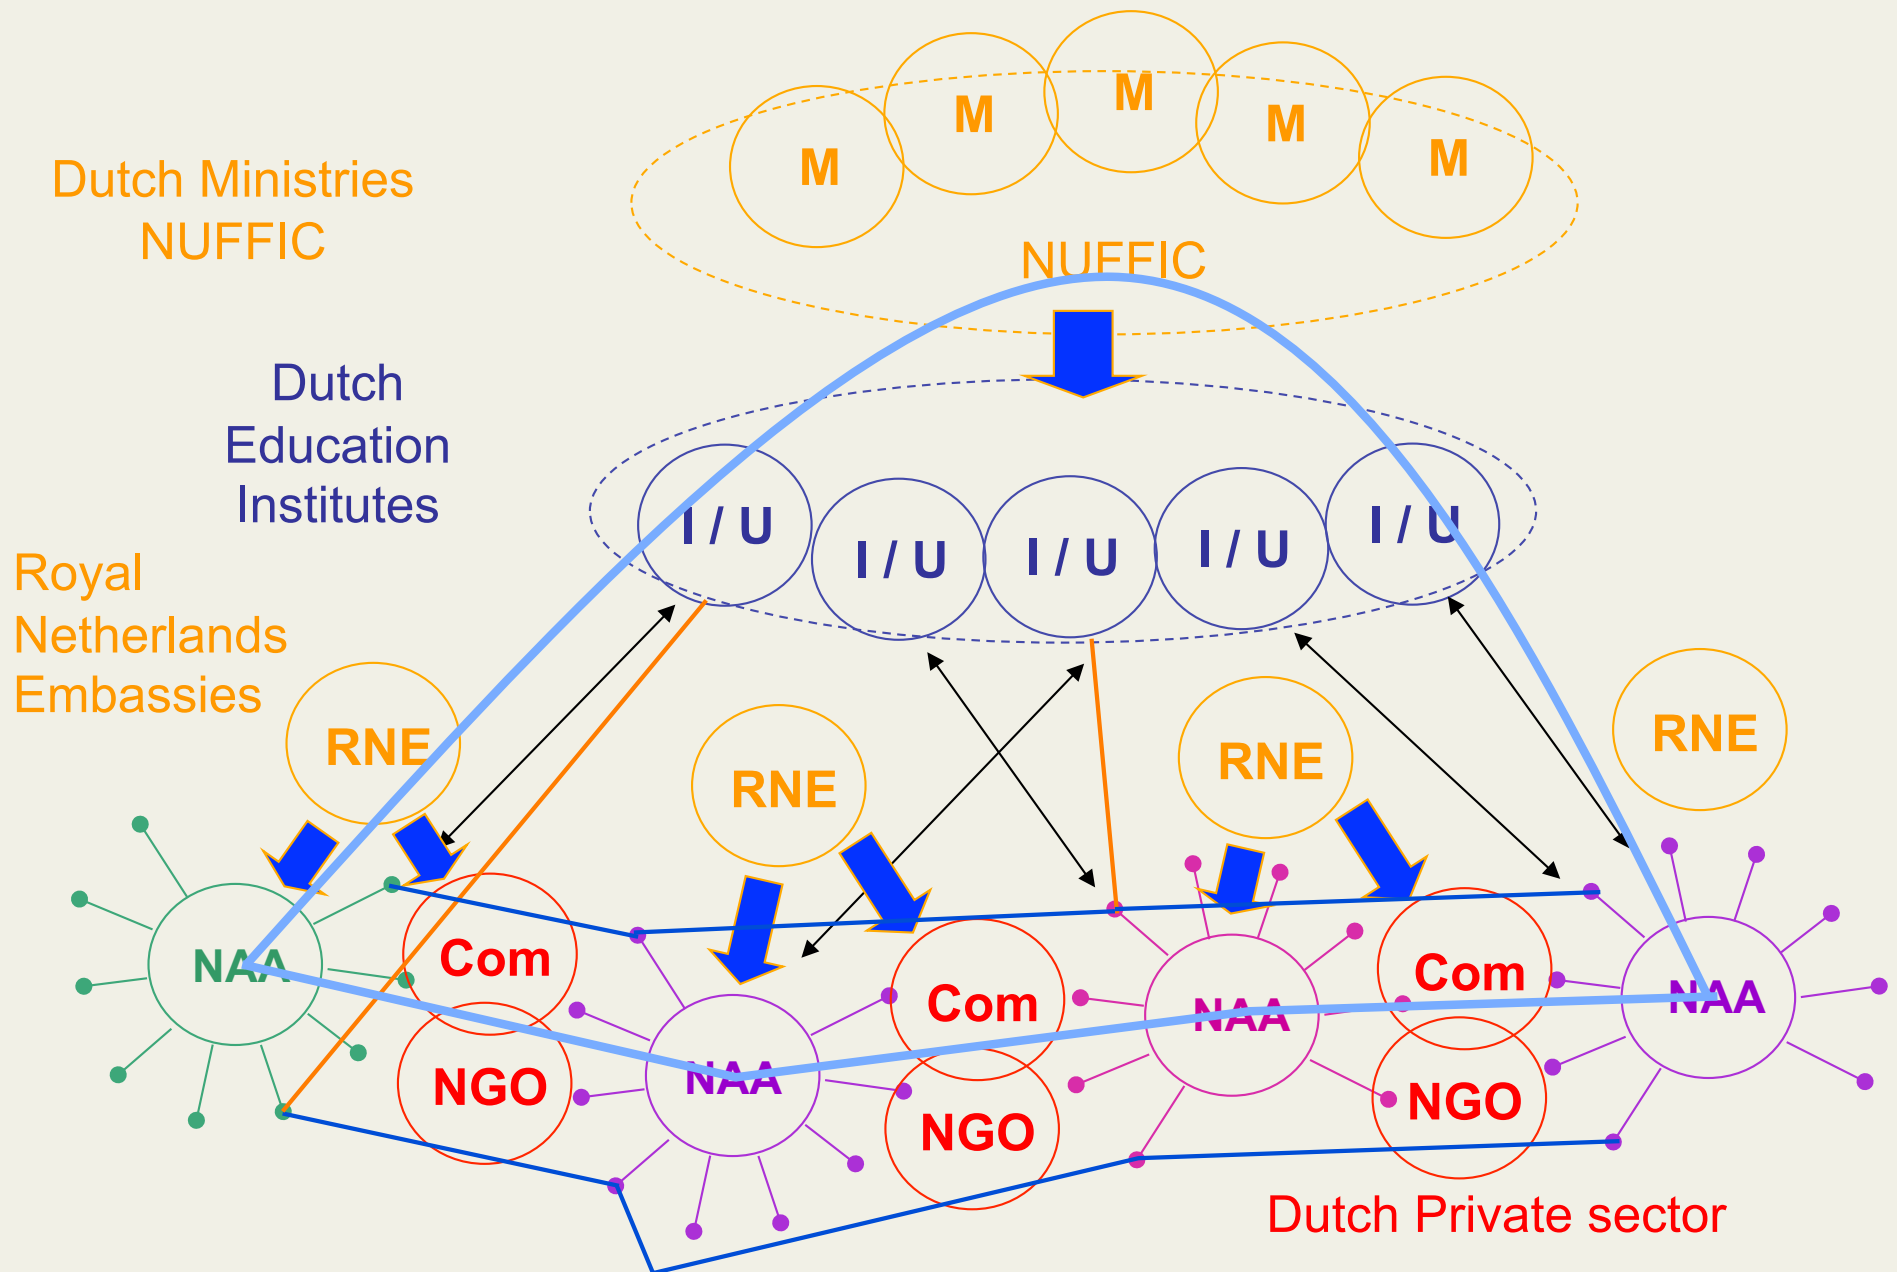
Dutch Ministries
NUFFIC

M M M M M

NUFFIC

Dutch
Education
Institutes

I / U I / U I / U I / U I / U

Royal
Netherlands
Embassies

RNE RNE RNE RNE

NAA Com NGO NAA Com NGO NAA Com NGO NAA

Dutch Private sector